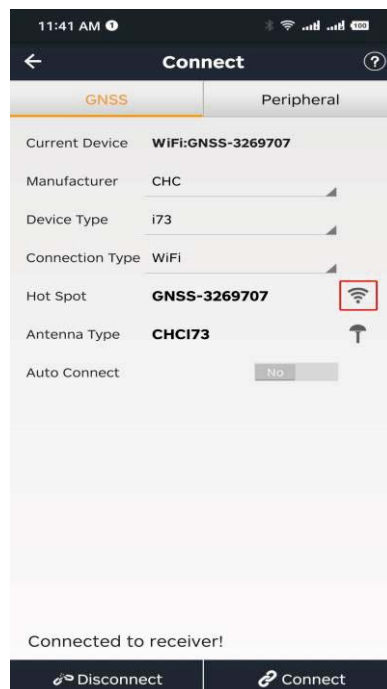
11:41 AM

100

Connect

GNSS

Peripheral

Current Device WiFi:GNSS-3269707

Manufacturer CHC

Device Type i73

Connection Type WiFi

Hot Spot GNSS-3269707

Antenna Type CHCI73

Auto Connect No

Connected to receiver!

Disconnect

Connect